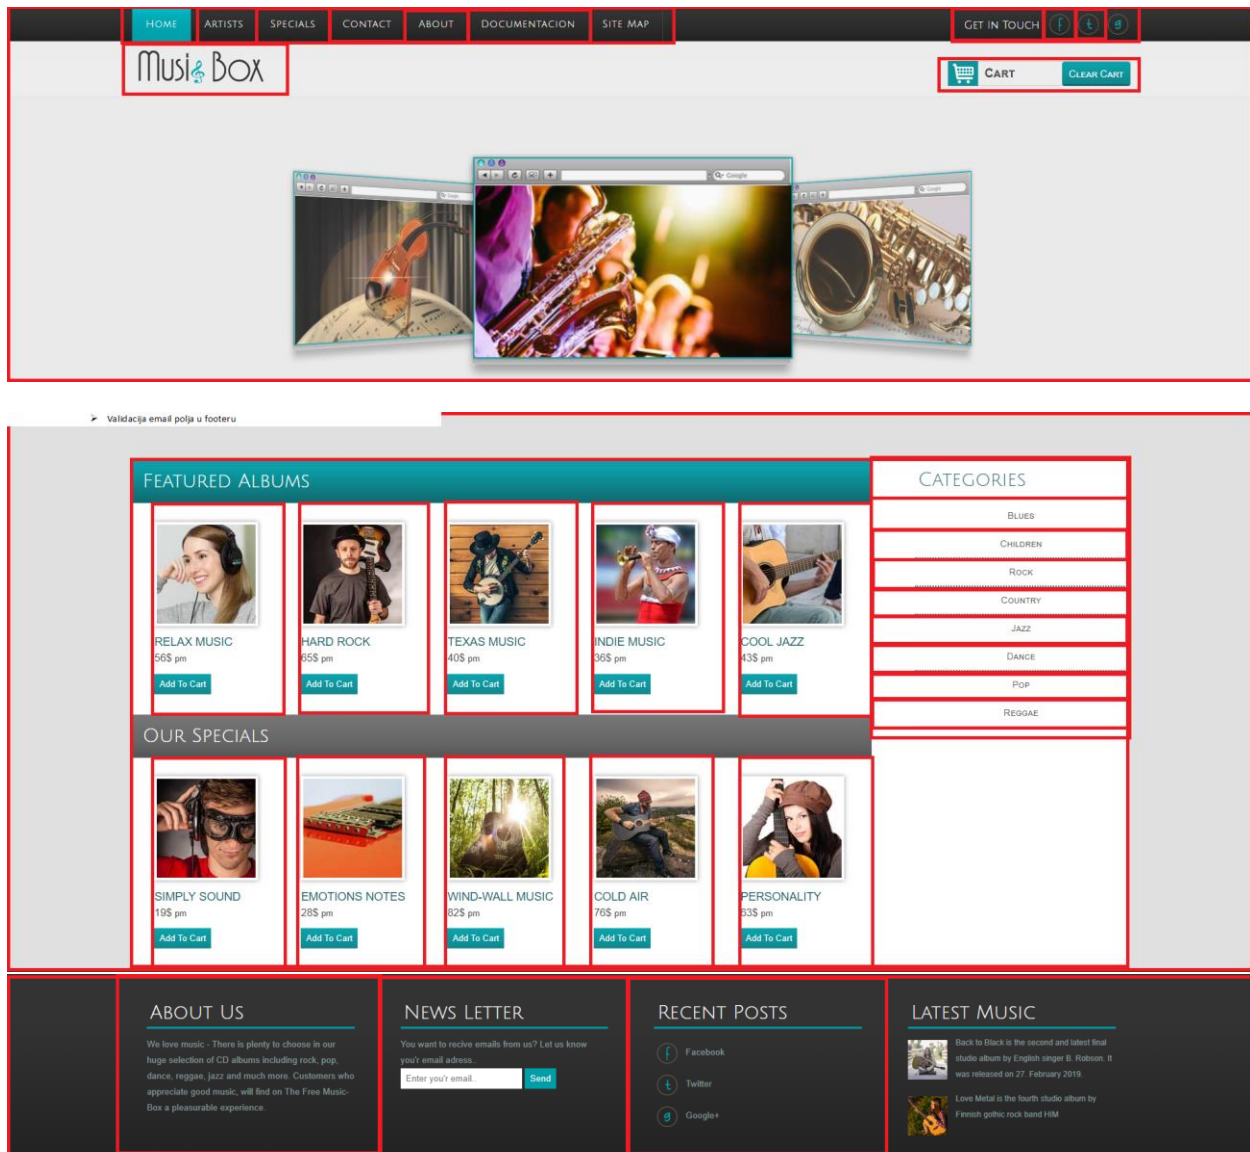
HOME ARTISTS SPECIALS CONTACT ABOUT DOCUMENTACION SITE MAP

GET IN TOUCH f t g

MusicBox

CART CLEAR CART

Validacija email polja u footeru

FEATURED ALBUMS

RELAX MUSIC
56$ pm
Add To Cart

HARD ROCK
65$ pm
Add To Cart

TEXAS MUSIC
40$ pm
Add To Cart

INDIE MUSIC
36$ pm
Add To Cart

COOL JAZZ
43$ pm
Add To Cart

CATEGORIES

BLUES
CHILDREN
ROCK
COUNTRY
JAZZ
DANCE
POP
REGGAE

OUR SPECIALS

SIMPLY SOUND
19$ pm
Add To Cart

EMOTIONS NOTES
28$ pm
Add To Cart

WIND-WALL MUSIC
82$ pm
Add To Cart

COLD AIR
76$ pm
Add To Cart

PERSONALITY
53$ pm
Add To Cart

ABOUT US

We love music - There is plenty to choose in our huge selection of CD albums including rock, pop, dance, reggae, jazz and much more. Customers who appreciate good music, will find on The Free Music-Box a pleasurable experience.

NEWS LETTER

You want to recive emails from us? Let us know you'r email adress.

Enter you'r email. Send

RECENT POSTS

Facebook
Twitter
Google+

LATEST MUSIC

Back to Black is the second and latest final studio album by English singer B. Robson. It was released on 27. February 2019.

Love Metal is the fourth studio album by Finnish gothic rock band HIM